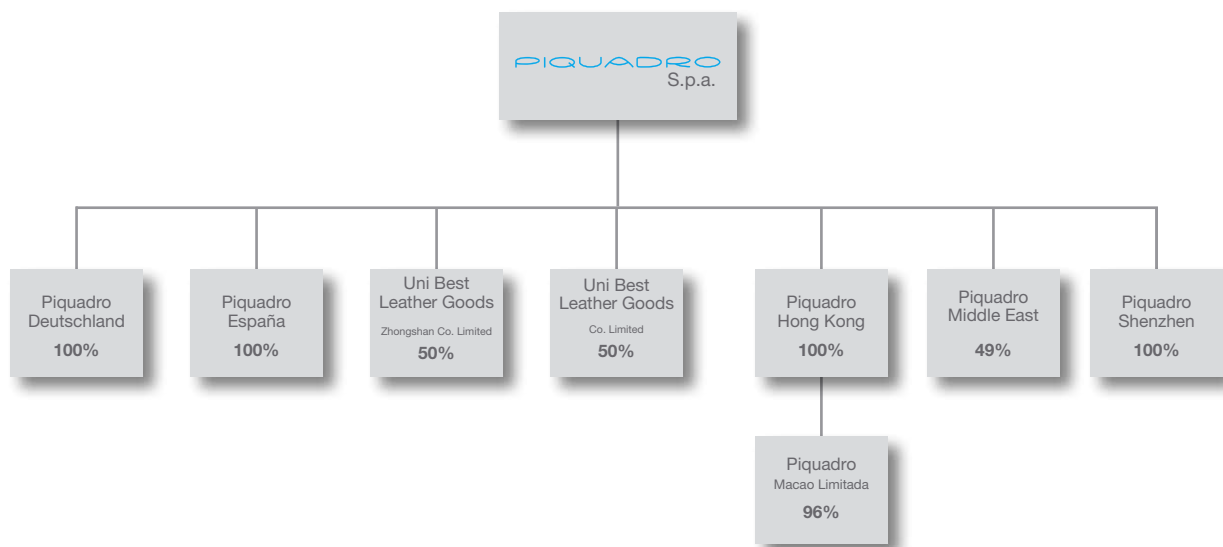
PIQUADRO
S.p.a.

Piquadro
Deutschland
100%

Piquadro
España
100%

Uni Best
Leather Goods
Zhongshan Co. Limited
50%

Uni Best
Leather Goods
Co. Limited
50%

Piquadro
Hong Kong
100%

Piquadro
Middle East
49%

Piquadro
Shenzhen
100%

Piquadro
Macao Limitada
96%